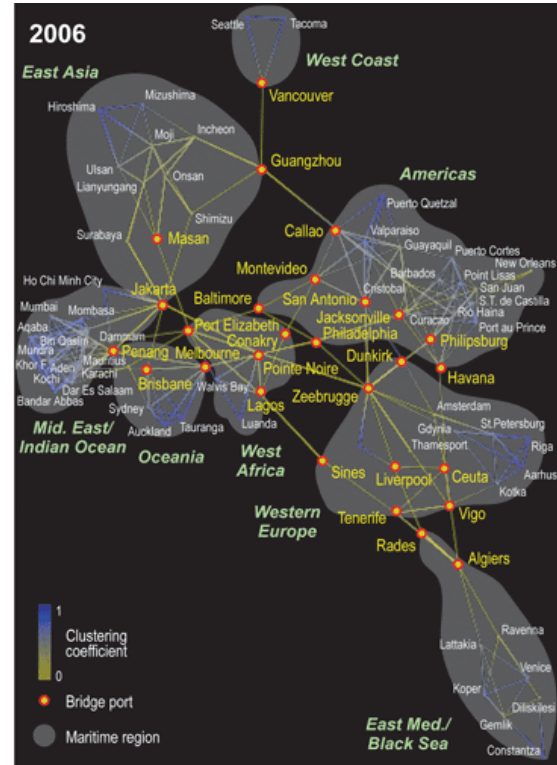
2006

Seattle Tacoma
West Coast
Vancouver
East Asia
Hiroshima Mizushima
Moji Incheon
Guangzhou
Ulsan Onsan
Lianyungang
Shimizu
Americas
Surabaya Masan
Callao
Puerto Quetzal
Valparaiso
Guayaquil
Puerto Cortes
New Orleans
Point Lisas
San Juan
S.T. de Castilla
Rio Haina
Port au Prince
Barbados
Cristobal
Curacao
Montevideo
San Antonio
Ho Chi Minh City
Jakarta
Baltimore
Mumbai
Mombasa
Jacksonville
Philadelphia
Philipsburg
Aqaba
Bin Qasim
Mundra
Khor F.
Kochi
Aden
Karachi
Dar Es Salaam
Bandar Abbas
Dammam
Port Elizabeth
Penang
Madrous
Conakry
Melbourne
Brisbane
Walvis Bay
Pointe Noire
Dunkirk
Havana
Zeebrugge
Amsterdam
Gdynia
St.Petersburg
Riga
Thamesport
Aarhus
Kotka
Sydney
Auckland
Tauranga
Luanda
Lagos
Mid. East/ Indian Ocean
Oceania
West Africa
Sines
Liverpool
Ceuta
Western Europe
Tenerife
Vigo
Rades
Algiers
1
Clustering coefficient
0
Bridge port
Maritime region
Lattakia
Ravenna
Venice
Koper
Diliskilesi
Gemlik
Constantza
East Med./ Black Sea